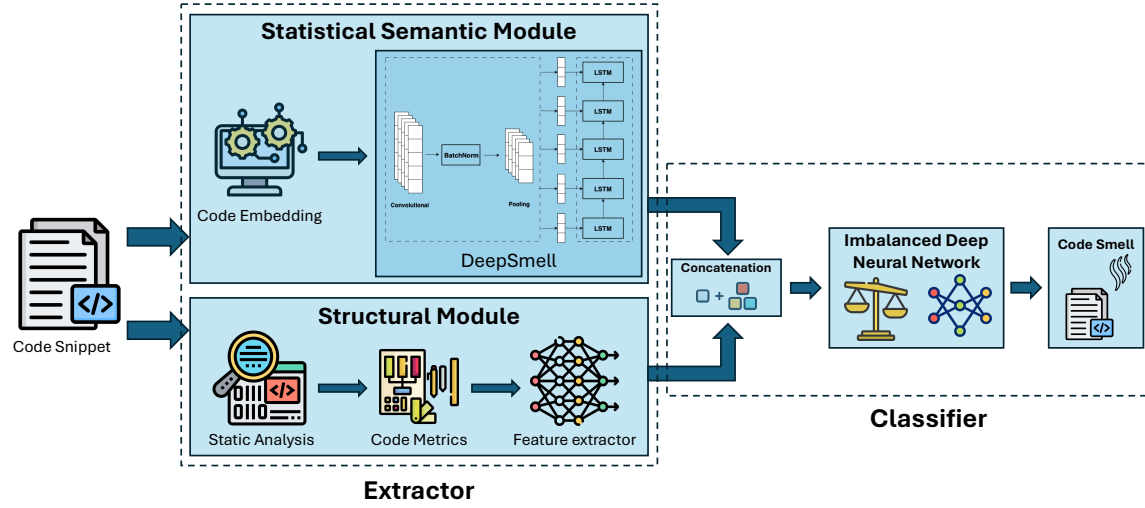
Statistical Semantic Module

Code Embedding

Convolutional

BatchNorm

Pooling

LSTM

LSTM

LSTM

LSTM

LSTM

DeepSmell

Code Snippet

Structural Module

Static Analysis

Code Metrics

Feature extractor

Extractor

Concatenation

Imbalanced Deep Neural Network

Code Smell

Classifier